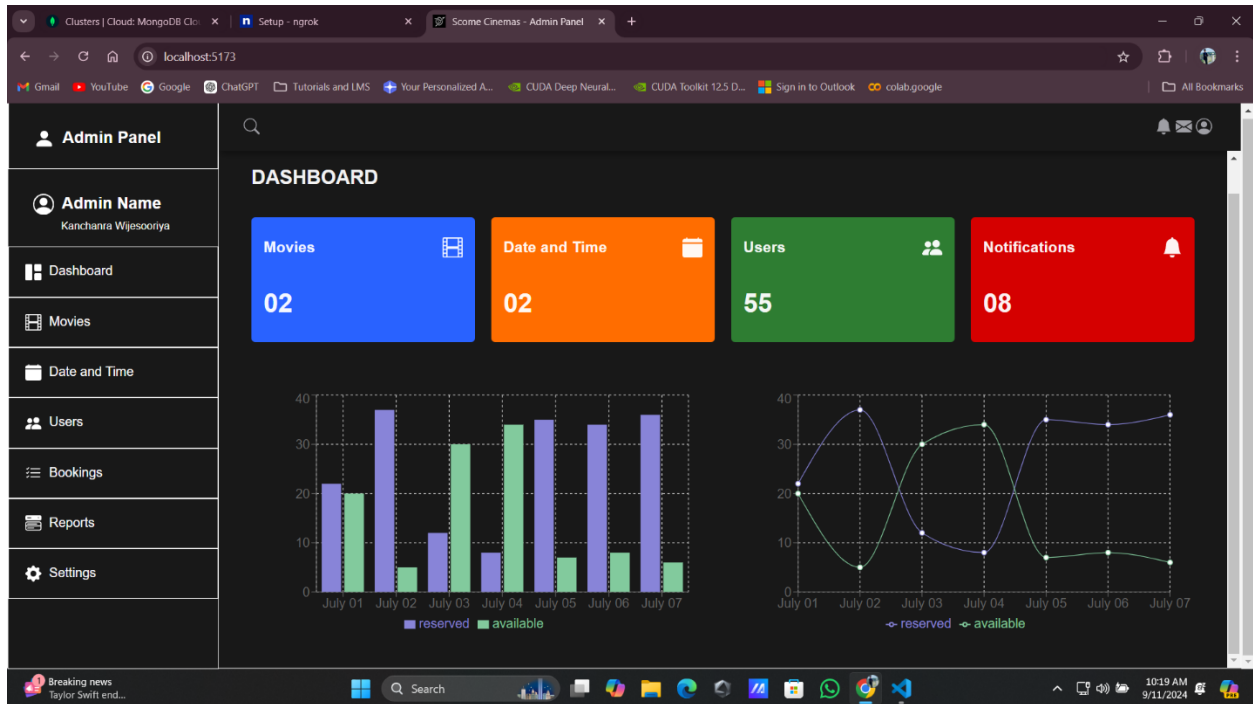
Clusters | Cloud: MongoDB Clo
Setup - ngrok
Scome Cinemas - Admin Panel
localhost:5173
Gmail YouTube Google ChatGPT Tutorials and LMS Your Personalized A... CUDA Deep Neural... CUDA Toolkit 12.5 D... Sign in to Outlook colab.google All Bookmarks

Admin Panel
Admin Name
Kanchanra Wijesooriya
Dashboard
Movies
Date and Time
Users
Bookings
Reports
Settings

DASHBOARD

Movies
02

Date and Time
02

Users
55

Notifications
08

40
30
20
10
0
July 01 July 02 July 03 July 04 July 05 July 06 July 07
reserved available

40
30
20
10
0
July 01 July 02 July 03 July 04 July 05 July 06 July 07
reserved available

1
Breaking news
Taylor Swift end...
Search
10:19 AM
9/11/2024